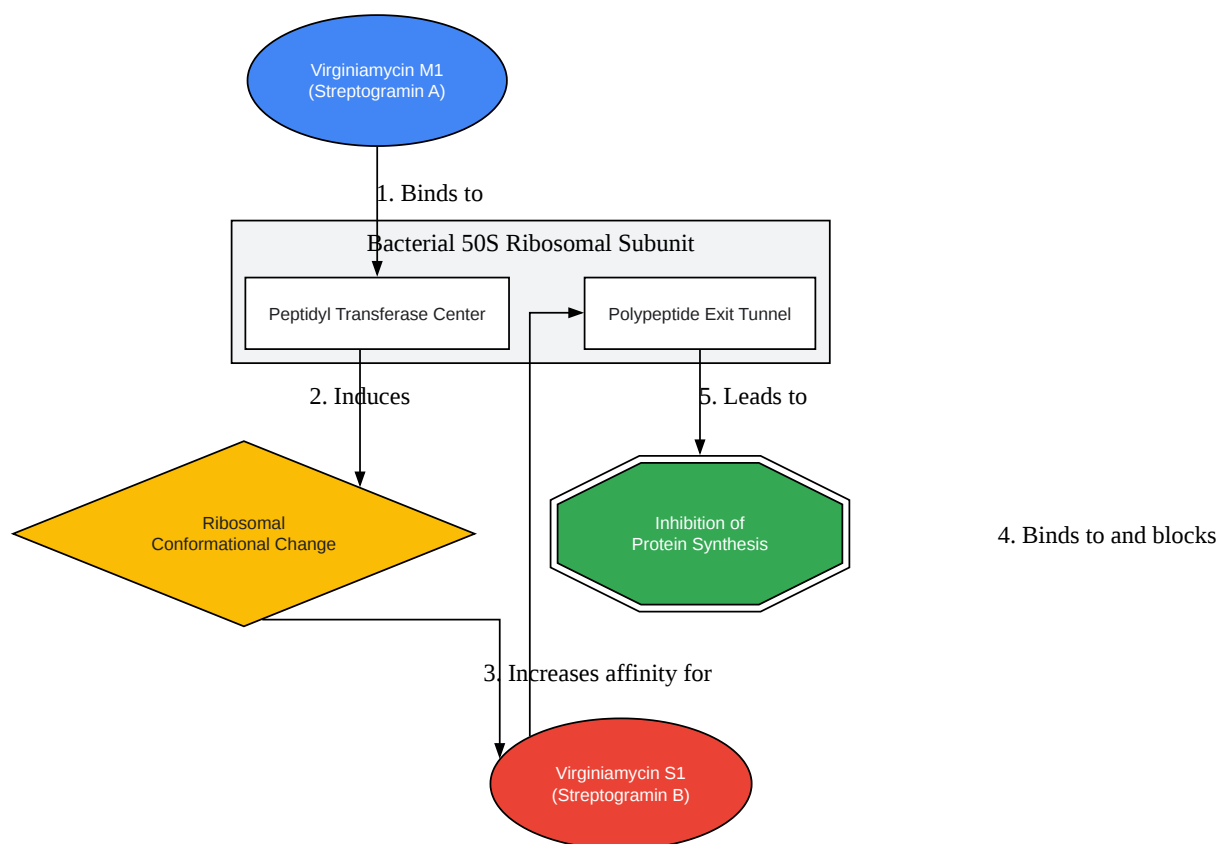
Virginiamycin M1
(Streptogramin A)

1. Binds to

Bacterial 50S Ribosomal Subunit

Peptidyl Transferase Center

Polypeptide Exit Tunnel

2. Induces

5. Leads to

Ribosomal
Conformational Change

Inhibition of
Protein Synthesis

4. Binds to and blocks

3. Increases affinity for

Virginiamycin S1
(Streptogramin B)